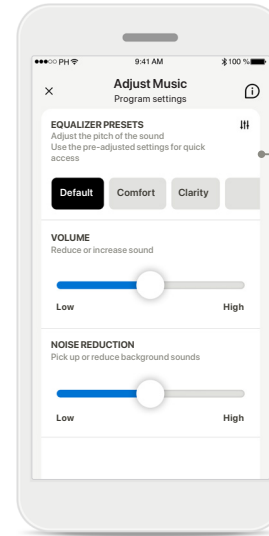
●●●○○ PH
9:41 AM
100 %

×
Adjust Music
Program settings

EQUALIZER PRESETS
Adjust the pitch of the sound
Use the pre-adjusted settings for quick access

Default
Comfort
Clarity

VOLUME
Reduce or increase sound

Low
High

NOISE REDUCTION
Pick up or reduce background sounds

Low
High